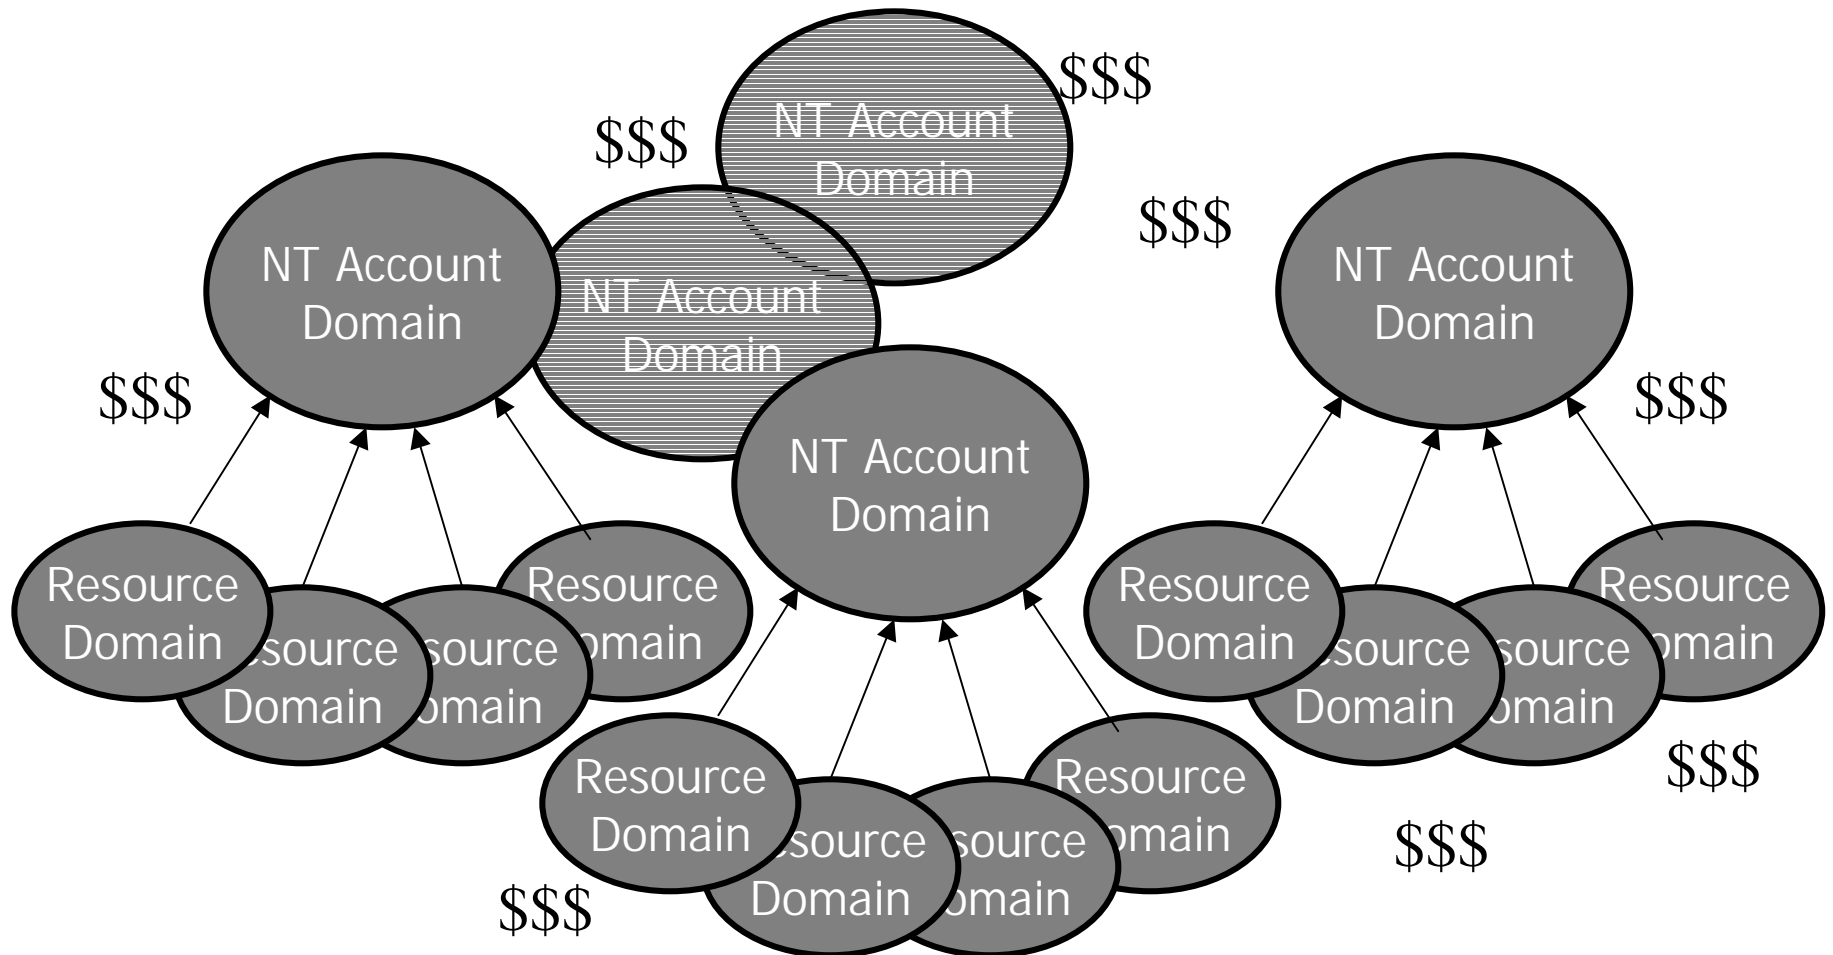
$$$

NT Account Domain

$$$

$$$

NT Account Domain

NT Account Domain

NT Account Domain

$$$

NT Account Domain

$$$

Resource Domain

esource Domain

source omain

Resource omain

Resource Domain

esource Domain

source omain

Resource omain

Resource Domain

esource Domain

source omain

Resource omain

$$$

$$$

$$$